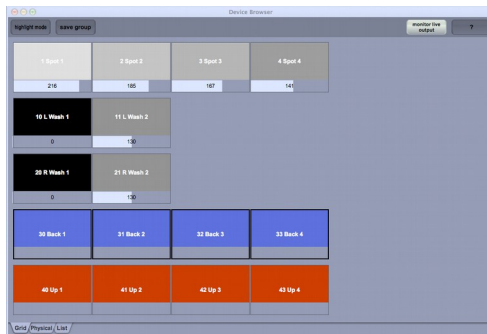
Device Browser

higlight mode

save group

monitor live output

?

1 Spot 1

216

2 Spot 2

185

3 Spot 3

167

4 Spot 4

141

10 L Wash 1

0

11 L Wash 2

130

20 R Wash 1

0

21 R Wash 2

130

30 Back 1

31 Back 2

32 Back 3

33 Back 4

40 Up 1

41 Up 2

42 Up 3

43 Up 4

Grid

Physical

List